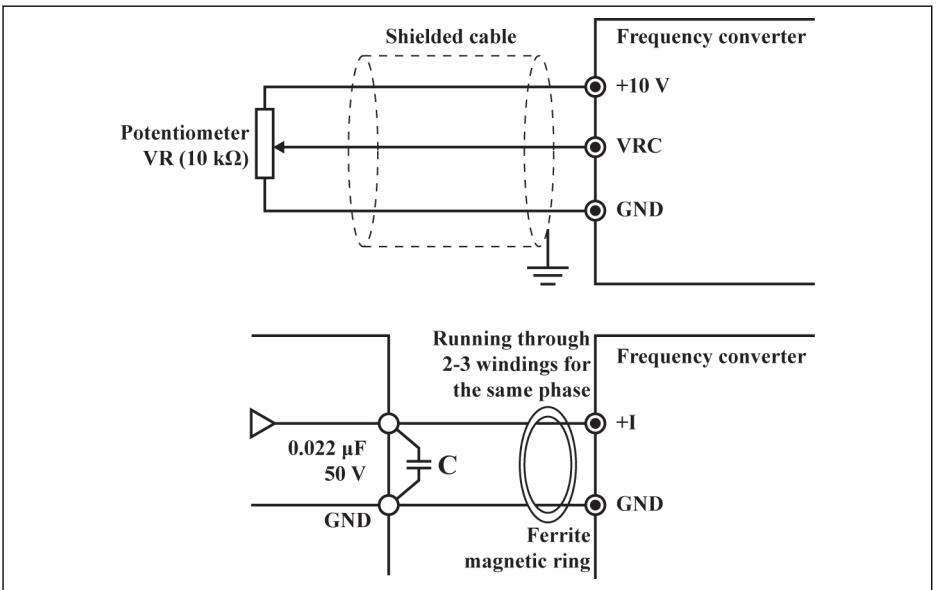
Shielded cable

Frequency converter

+10 V

Potentiometer VR (10 kΩ)

VRC

GND

Running through 2-3 windings for the same phase

Frequency converter

+I

0.022 μF 50 V

C

GND

GND

Ferrite magnetic ring